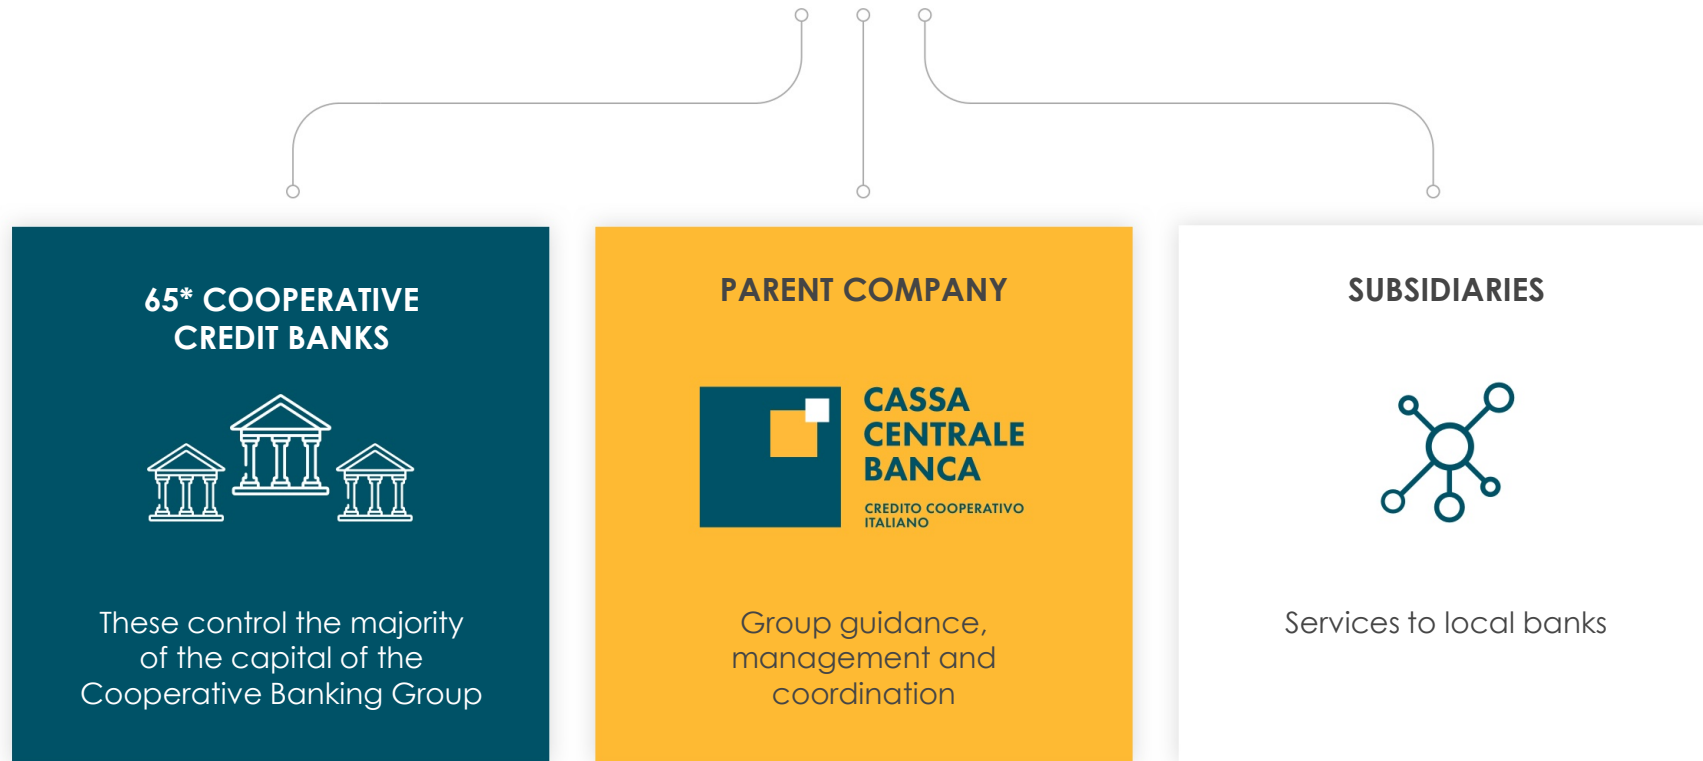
65* COOPERATIVE CREDIT BANKS

These control the majority of the capital of the Cooperative Banking Group

PARENT COMPANY

CASSA CENTRALE BANCA

CREDITO COOPERATIVO ITALIANO

Group guidance, management and coordination

SUBSIDIARIES

Services to local banks